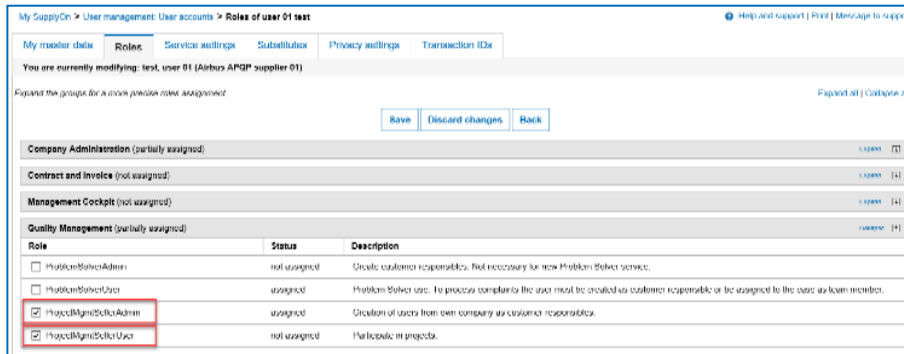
My SupplyOn > User management: User accounts > Roles of user 01 test

Help and support | Print | Message to suppo

My master data | Roles | Service settings | Substitutes | Privacy settings | Transaction IDs

You are currently modifying: test, user 01 (Airbus APQP supplier 01)

Expand the groups for a more precise roles assignment

Expand all | Collapse a

Save | Discard changes | Back

Company Administration (partially assigned) expand [+]

Contract and Invoice (not assigned) expand [+]

Management Cockpit (not assigned) expand [+]

Quality Management (partially assigned) collapse [-]

| Role | Status | Description |
|---|---|---|
| ☐ ProblemSolverAdmin | not assigned | Create customer responsibles. Not necessary for new Problem Solver service. |
| ☐ ProblemSolverUser | assigned | Problem Solver use. To process complaints the user must be created as customer responsible or be assigned to the case as team member. |
| ☑ ProjectMgmtSellerAdmin | assigned | Creation of users from own company as customer responsibles. |
| ☑ ProjectMgmtSellerUser | not assigned | Participate in projects. |